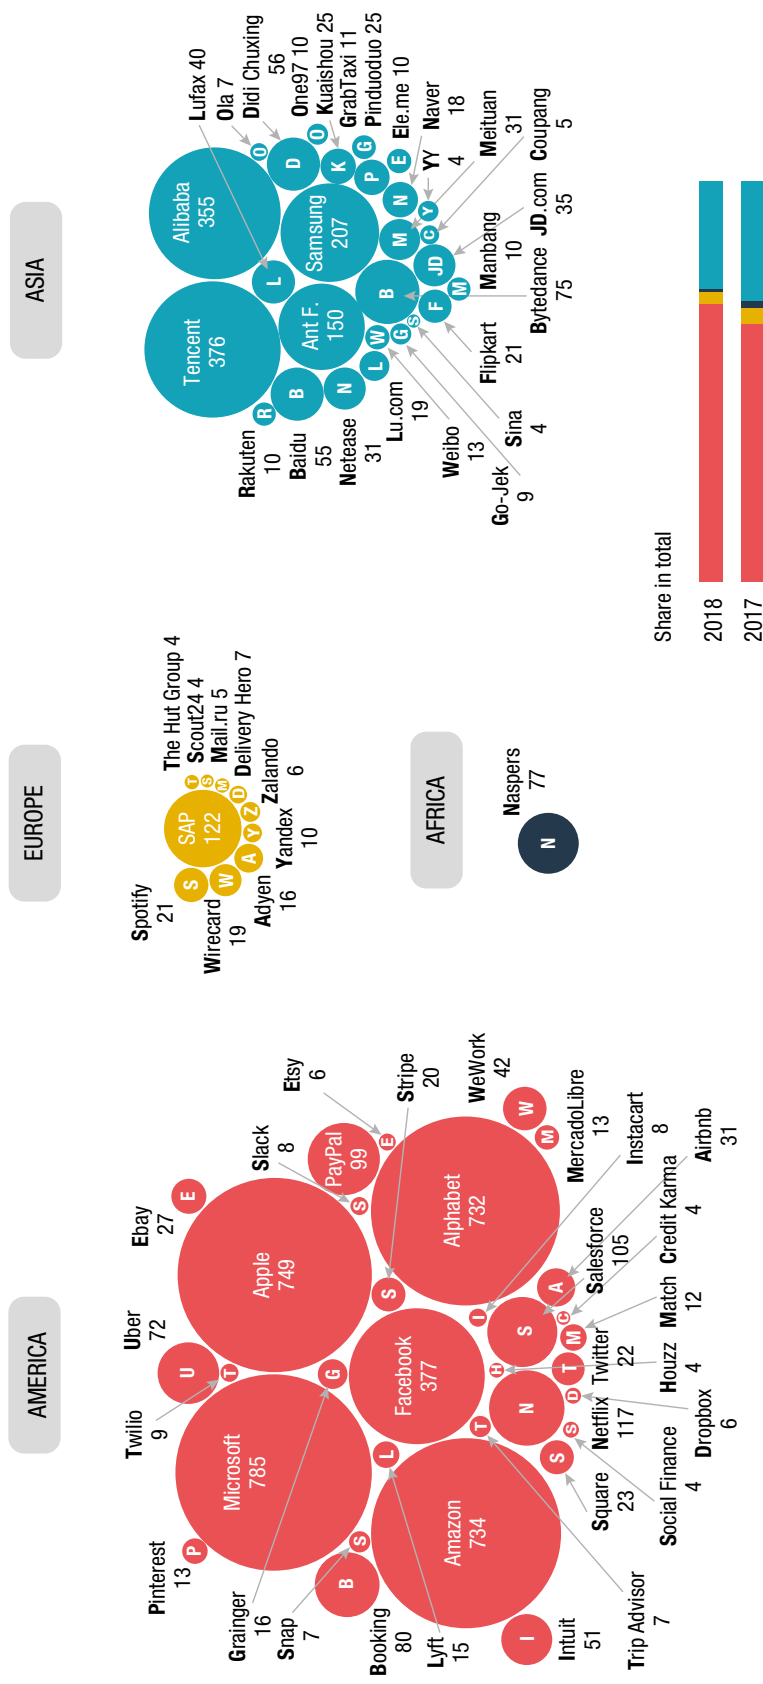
AMERICA

Pinterest 13
Grainger 16
Snap 7
Booking 80
Lyft 15
Intuit 51
Trip Advisor 7
Twilio 9
Uber 72
Ebay 27
Slack 8
Etsy 6
Stripe 20
WeWork 42
MercadoLibre 13
Instacart 8
Airbnb 31
Salesforce 105
Credit Karma 4
Match 12
Twitter 22
Houzz 4
Netflix 117
Dropbox 6
Square 23
Social Finance 4

Microsoft 785
Apple 749
Amazon 734
Alphabet 732
Facebook 377
PayPal 99

P
B
S
I
U
T
G
E
S
S
L
T
N
S
D
H
T
M
C
A
S
I
M
W
E

EUROPE

Spotify 21
Wirecard 19
Adyen 16
Yandex 10
Zalando 6
Delivery Hero 7
Mail.ru 5
Scout24 4
The Hut Group 4
SAP 122
S
W
A
Y
Z
D
M
S
T

AFRICA

Naspers 77
N

ASIA

Rakuten 10
Baidu 55
Netease 31
Lu.com 19
Weibo 13
Go-Jek 9
Sina 4
Flipkart 21
Bytedance 75
Manbang 10
JD.com 35
Coupang 5
Meituan 31
YY 4
Naver 18
Ele.me 10
Pinduoduo 25
GrabTaxi 11
Kuaishou 25
One97 10
Didi Chuxing 56
Ola 7
Lufax 40

Tencent 376
Alibaba 355
Samsung 207
Ant F. 150
R
B
N
L
W
G
S
B
F
M
JD
C
M
Y
N
E
P
K
G
O
D
O
L

Share in total
2018
2017